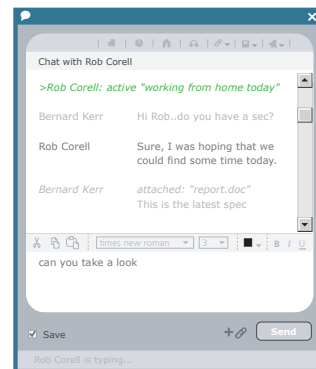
Chat with Rob Corell

>Rob Corell: active "working from home today"

Bernard Kerr Hi Rob..do you have a sec?

Rob Corell Sure, I was hoping that we could find some time today.

Bernard Kerr attached: "report.doc"
This is the latest spec

times new roman 3 B I U

can you take a look

Save

Send

Rob Corell is typing...